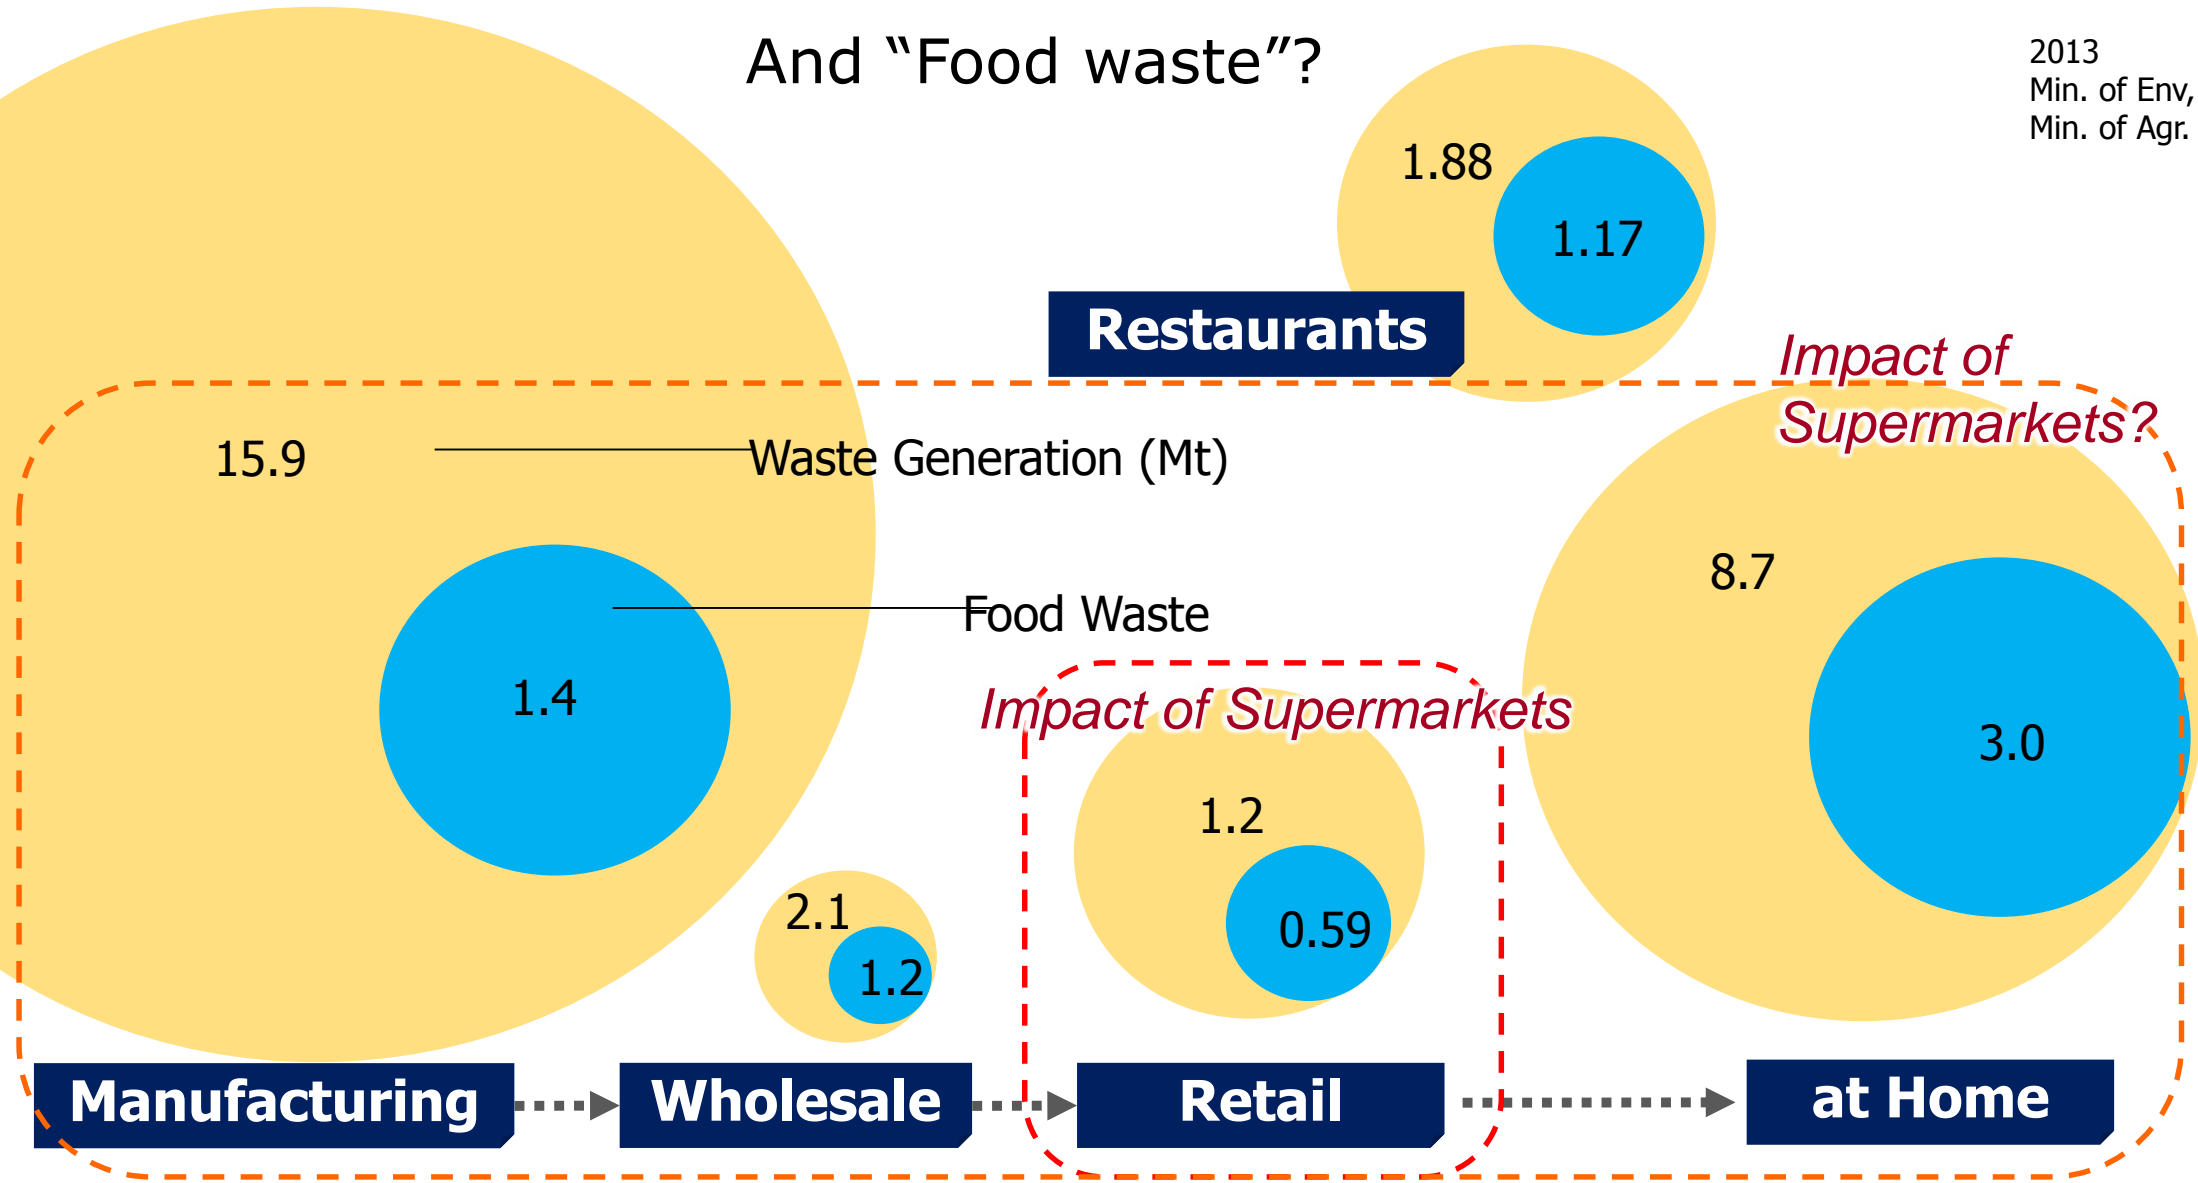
And “Food waste”?

2013
Min. of Env,
Min. of Agr.

1.88
1.17
Restaurants

Impact of Supermarkets?

15.9
Waste Generation (Mt)
1.4
Food Waste

8.7
3.0

Impact of Supermarkets
1.2
0.59

2.1
1.2

Manufacturing
Wholesale
Retail
at Home